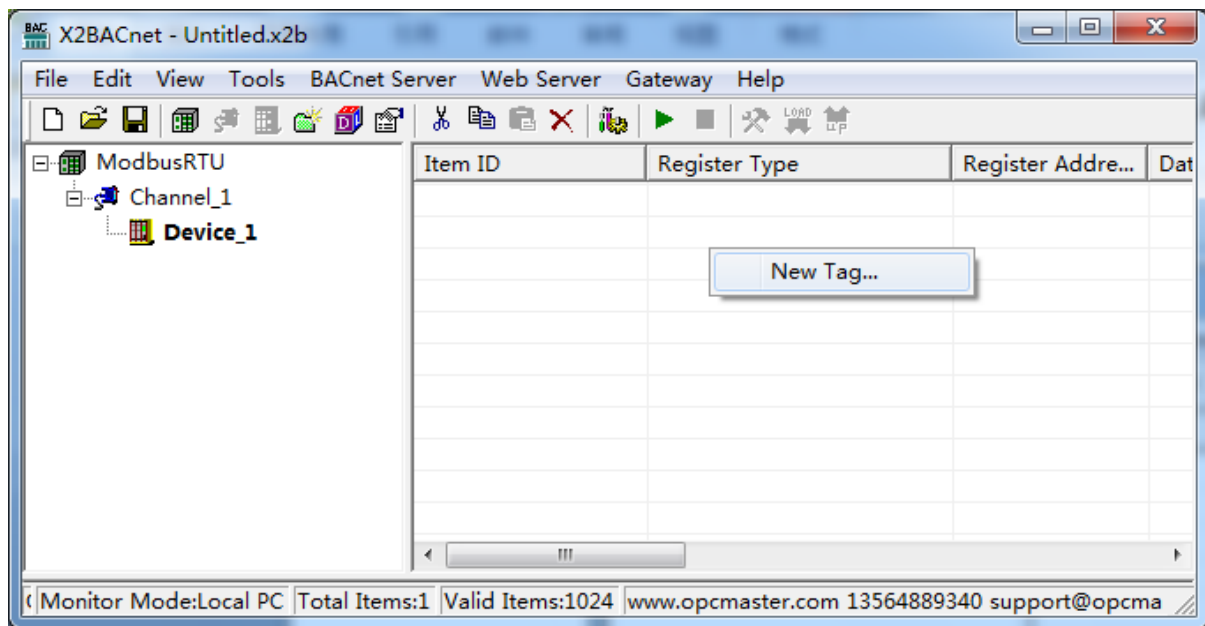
X2BACnet - Untitled.x2b

File Edit View Tools BACnet Server Web Server Gateway Help

ModbusRTU
Channel_1
Device_1

| Item ID | Register Type | Register Addre... | Dat |
|---|---|---|---|

New Tag...

Monitor Mode:Local PC | Total Items:1 | Valid Items:1024 | www.opcmaster.com 13564889340 support@opcma